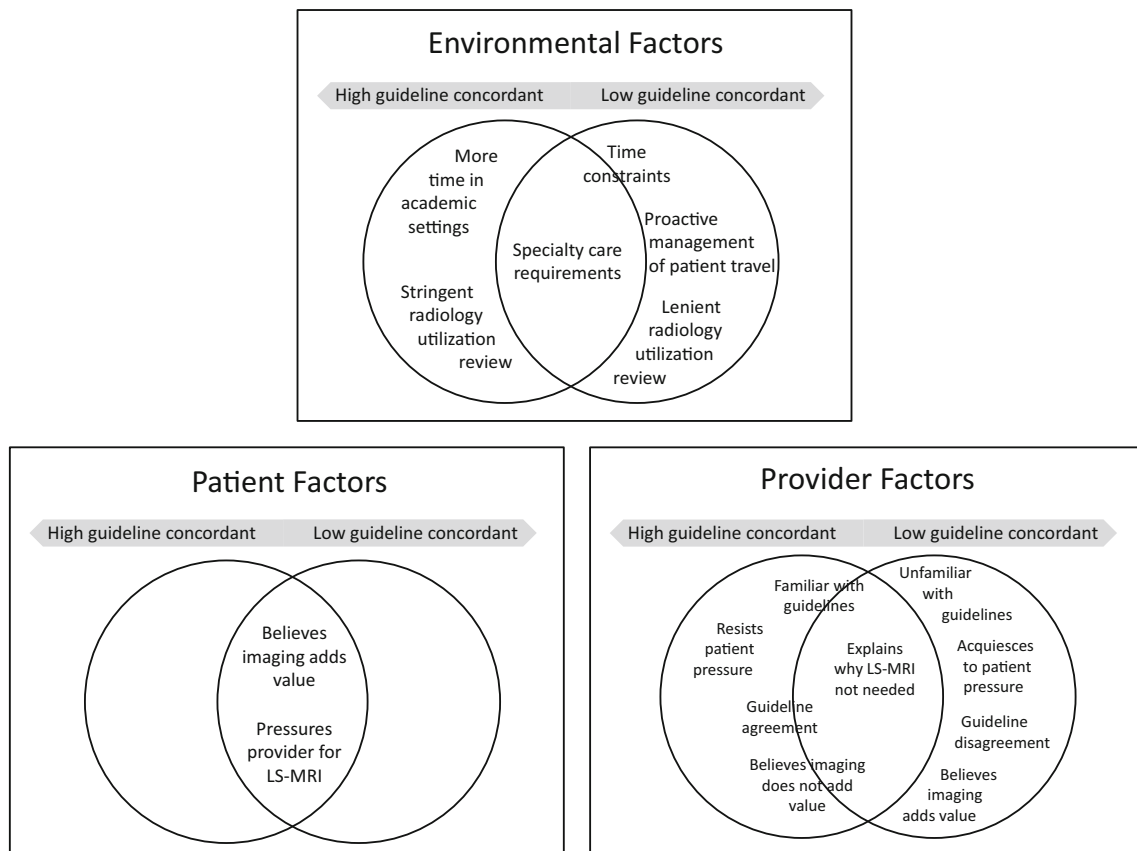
Environmental Factors

High guideline concordant

Low guideline concordant

More time in academic settings

Stringent radiology utilization review

Specialty care requirements

Time constraints

Proactive management of patient travel

Lenient radiology utilization review

Patient Factors

High guideline concordant

Low guideline concordant

Believes imaging adds value

Pressures provider for LS-MRI

Provider Factors

High guideline concordant

Low guideline concordant

Familiar with guidelines

Resists patient pressure

Guideline agreement

Believes imaging does not add value

Explains why LS-MRI not needed

Unfamiliar with guidelines

Acquiesces to patient pressure

Guideline disagreement

Believes imaging adds value